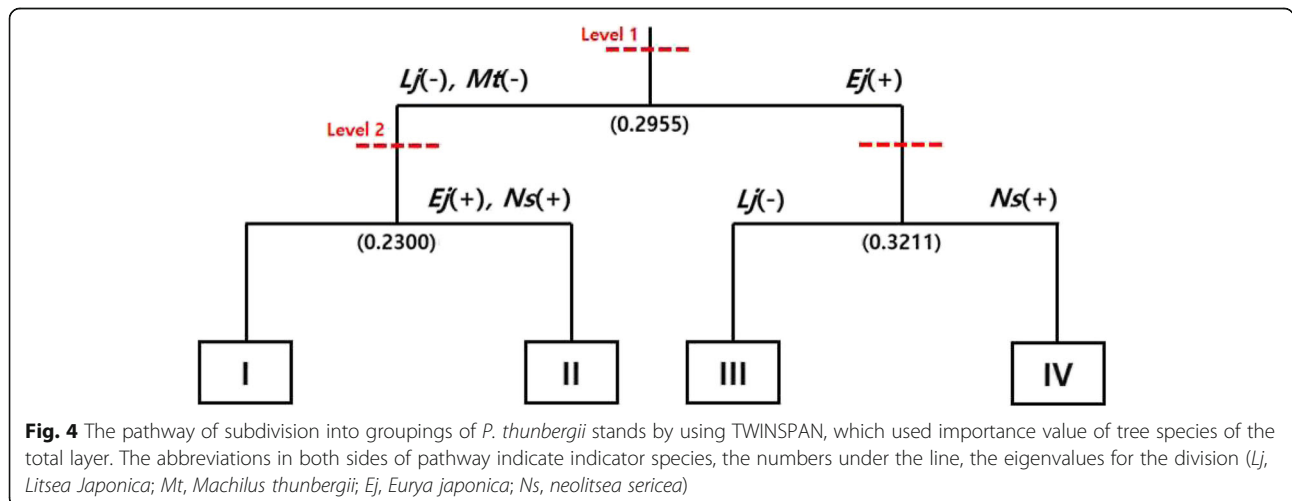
Level 1

Lj(-), Mt(-)

Ej(+)

(0.2955)

Level 2

Ej(+), Ns(+)

Lj(-)

Ns(+)

(0.2300)

(0.3211)

I

II

III

IV

**Fig. 4** The pathway of subdivision into groupings of *P. thunbergii* stands by using TWINSPAN, which used importance value of tree species of the total layer. The abbreviations in both sides of pathway indicate indicator species, the numbers under the line, the eigenvalues for the division (*Lj*, *Litsea Japonica*; *Mt*, *Machilus thunbergii*; *Ej*, *Eurya japonica*; *Ns*, *neolitsea sericea*)